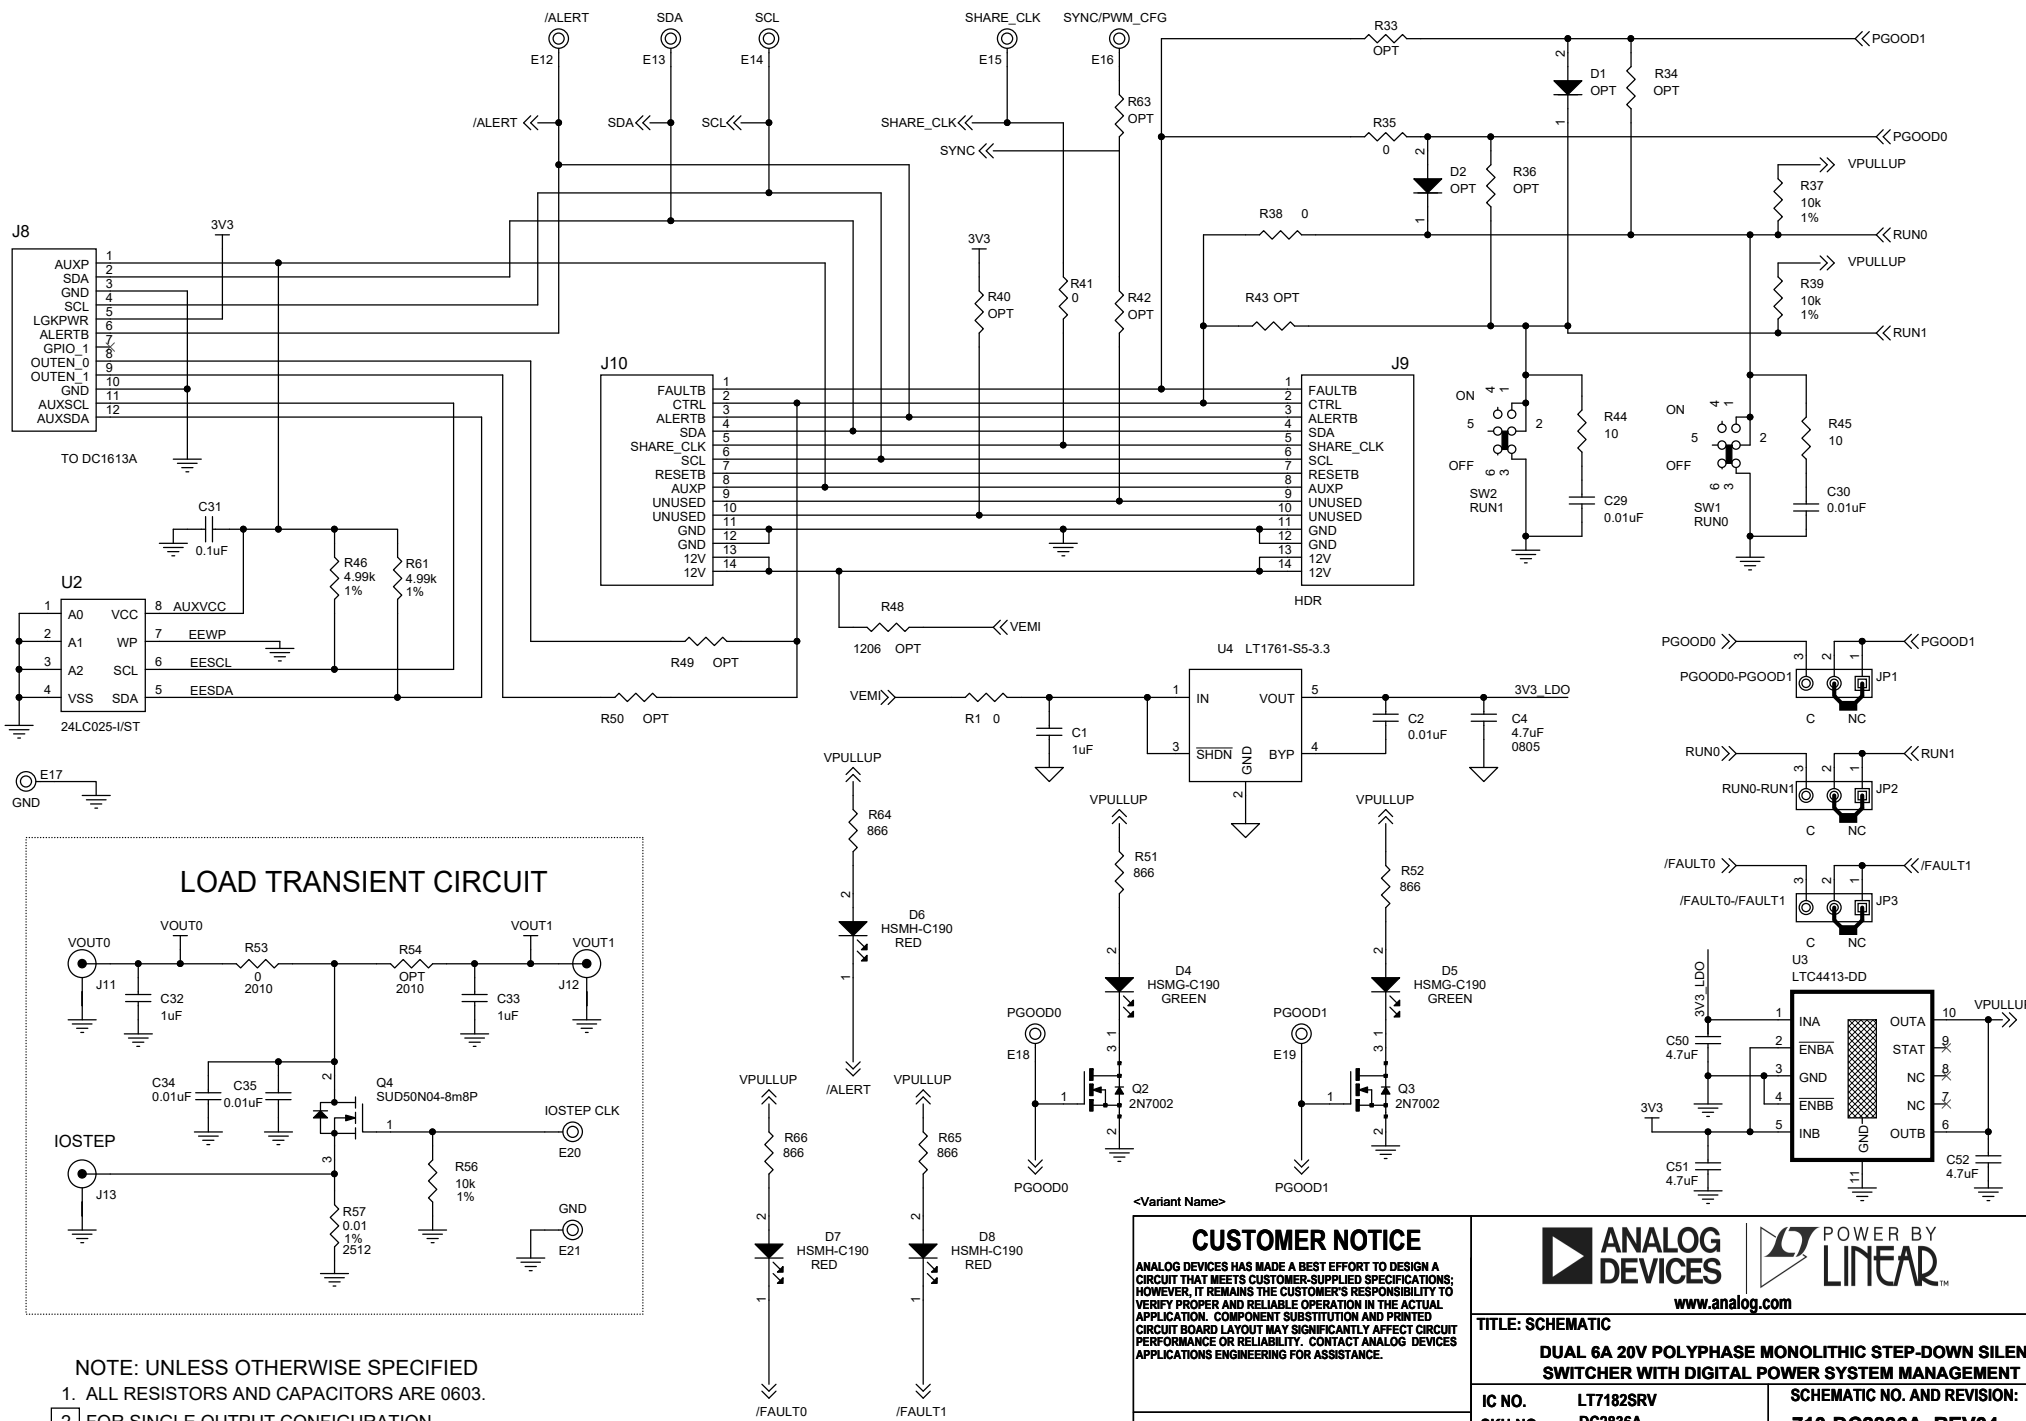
/ALERT SDA SCL SHARE_CLK SYNC/PWM_CFG
E12 E13 E14 E15 E16
R33 OPT PGOOD1
D1 OPT R34 OPT
/ALERT SDA SCL SHARE_CLK R63 OPT
R35 0 PGOOD0
SYNC
D2 OPT R36 OPT
VPULLUP
R37 10k 1%
J8 3V3 R38 0 RUN0
3V3
VPULLUP
R41 0 R39 10k 1%
R40 OPT R42 OPT R43 OPT RUN1
AUXP 1
SDA 2
GND 3
SCL 4
LGKPWR 5
ALERTB 6
GPIO_1 7
OUTEN_0 8
OUTEN_1 9
GND 10
AUXSCL 11
AUXSDA 12
TO DC1613A

J10 J9
| FAULTB 1 | 1 FAULTB |
|---|---|
| CTRL 2 | 2 CTRL |
| ALERTB 3 | 3 ALERTB |
| SDA 4 | 4 SDA |
| SHARE_CLK 5 | 5 SHARE_CLK |
| SCL 6 | 6 SCL |
| RESETB 7 | 7 RESETB |
| AUXP 8 | 8 AUXP |
| UNUSED 9 | 9 UNUSED |
| UNUSED 10 | 10 UNUSED |
| GND 11 | 11 GND |
| GND 12 | 12 GND |
| 12V 13 | 13 12V |
| 12V 14 | 14 12V |
HDR

ON 4 1 5 2 OFF 6 3 SW2 RUN1 R44 10 C29 0.01uF
ON 4 1 5 2 OFF 6 3 SW1 RUN0 R45 10 C30 0.01uF

C31 0.1uF
R46 4.99k 1% R61 4.99k 1%
U2
1 A0 VCC 8 AUXVCC
2 A1 WP 7 EEWP
3 A2 SCL 6 EESCL
4 VSS SDA 5 EESDA
24LC025-I/ST
R49 OPT
R50 OPT
R48 1206 OPT VEMI
U4 LT1761-S5-3.3
VEMI R1 0 C1 1uF 1 IN VOUT 5 C2 0.01uF C4 4.7uF 0805 3V3_LDO
3 $\overline{SHDN}$ GND BYP 4
2
PGOOD0 PGOOD1 PGOOD0-PGOOD1 JP1 C NC 3 2 1
RUN0 RUN1 RUN0-RUN1 JP2 C NC
/FAULT0 /FAULT1 /FAULT0-/FAULT1 JP3 C NC
E17 GND
VPULLUP R64 866 2 D6 HSMH-C190 RED 1 /ALERT
VPULLUP R51 866 2 D4 HSMG-C190 GREEN 3 1
VPULLUP R52 866 2 D5 HSMG-C190 GREEN 3 1
PGOOD0 E18 1 Q2 2N7002 2 PGOOD0
PGOOD1 E19 1 Q3 2N7002 2 PGOOD1
U3 LTC4413-DD
3V3_LDO C50 4.7uF 1 INA OUTA 10 VPULLUI
2 $\overline{ENBA}$ STAT 9
3 GND NC 8
4 $\overline{ENBB}$ NC 7
3V3 5 INB GND OUTB 6 C52 4.7uF
C51 4.7uF 11

LOAD TRANSIENT CIRCUIT
VOUT0 VOUT0 R53 0 2010 R54 OPT 2010 VOUT1 VOUT1
J11 C32 1uF C33 1uF J12
C34 0.01uF C35 0.01uF 2 Q4 SUD50N04-8m8P IOSTEP CLK
IOSTEP 1 3 E20
J13 R56 10k 1%
R57 0.01 1% 2512 GND E21

VPULLUP R66 866 2 D7 HSMH-C190 RED 1 /FAULT0
VPULLUP R65 866 2 D8 HSMH-C190 RED 1 /FAULT1

NOTE: UNLESS OTHERWISE SPECIFIED
1. ALL RESISTORS AND CAPACITORS ARE 0603.
2 FOR SINGLE OUTPUT CONFIGURATION

<Variant Name>
CUSTOMER NOTICE
ANALOG DEVICES HAS MADE A BEST EFFORT TO DESIGN A CIRCUIT THAT MEETS CUSTOMER-SUPPLIED SPECIFICATIONS; HOWEVER, IT REMAINS THE CUSTOMER'S RESPONSIBILITY TO VERIFY PROPER AND RELIABLE OPERATION IN THE ACTUAL APPLICATION. COMPONENT SUBSTITUTION AND PRINTED CIRCUIT BOARD LAYOUT MAY SIGNIFICANTLY AFFECT CIRCUIT PERFORMANCE OR RELIABILITY. CONTACT ANALOG DEVICES APPLICATIONS ENGINEERING FOR ASSISTANCE.
ANALOG DEVICES POWER BY LINEAR
www.analog.com
TITLE: SCHEMATIC
DUAL 6A 20V POLYPHASE MONOLITHIC STEP-DOWN SILEN
SWITCHER WITH DIGITAL POWER SYSTEM MANAGEMENT
IC NO. LT7182SRV SCHEMATIC NO. AND REVISION:
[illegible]